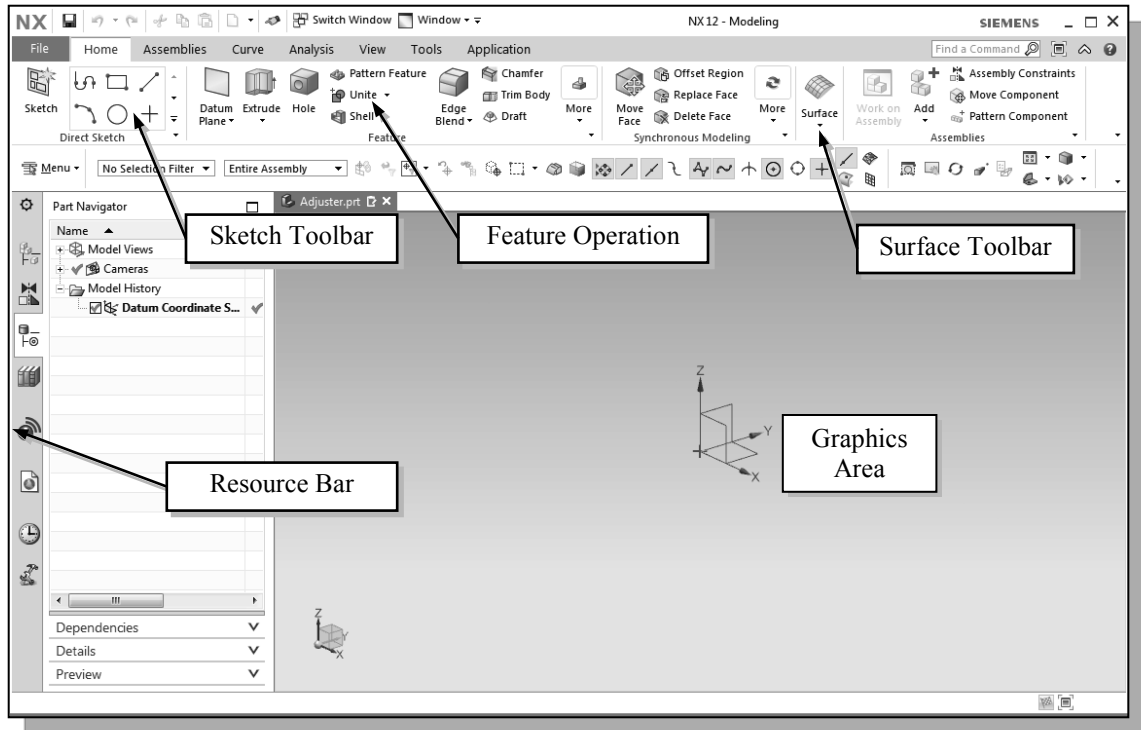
NX Switch Window Window NX 12 - Modeling SIEMENS

File Home Assemblies Curve Analysis View Tools Application Find a Command

Sketch Direct Sketch Datum Plane Extrude Hole Pattern Feature Unite Shell Edge Blend Chamfer Trim Body Draft More Feature Move Face Offset Region Replace Face Delete Face More Synchronous Modeling Surface Work on Assembly Add Assembly Constraints Move Component Pattern Component Assemblies

Menu No Selection Filter Entire Assembly

Part Navigator

Adjuster.prt

Name

Model Views

Cameras

Model History

Datum Coordinate S...

Sketch Toolbar

Feature Operation

Surface Toolbar

Graphics Area

Resource Bar

Z

Y

X

Dependencies

Details

Preview